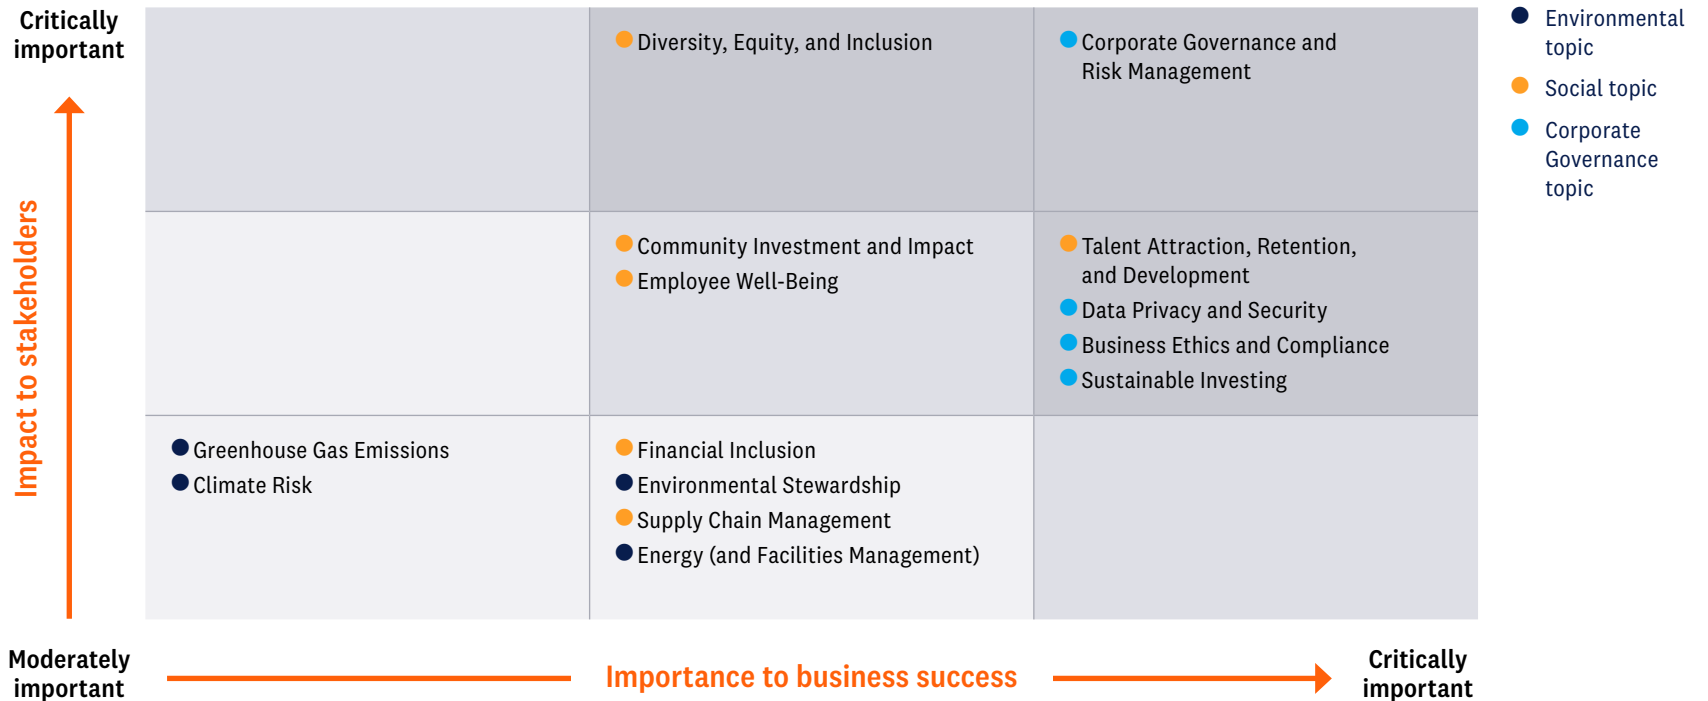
Critically important

Impact to stakeholders

Diversity, Equity, and Inclusion

Corporate Governance and Risk Management

Environmental topic

Social topic

Corporate Governance topic

Community Investment and Impact

Employee Well-Being

Talent Attraction, Retention, and Development

Data Privacy and Security

Business Ethics and Compliance

Sustainable Investing

Greenhouse Gas Emissions

Climate Risk

Financial Inclusion

Environmental Stewardship

Supply Chain Management

Energy (and Facilities Management)

Moderately important

Importance to business success

Critically important